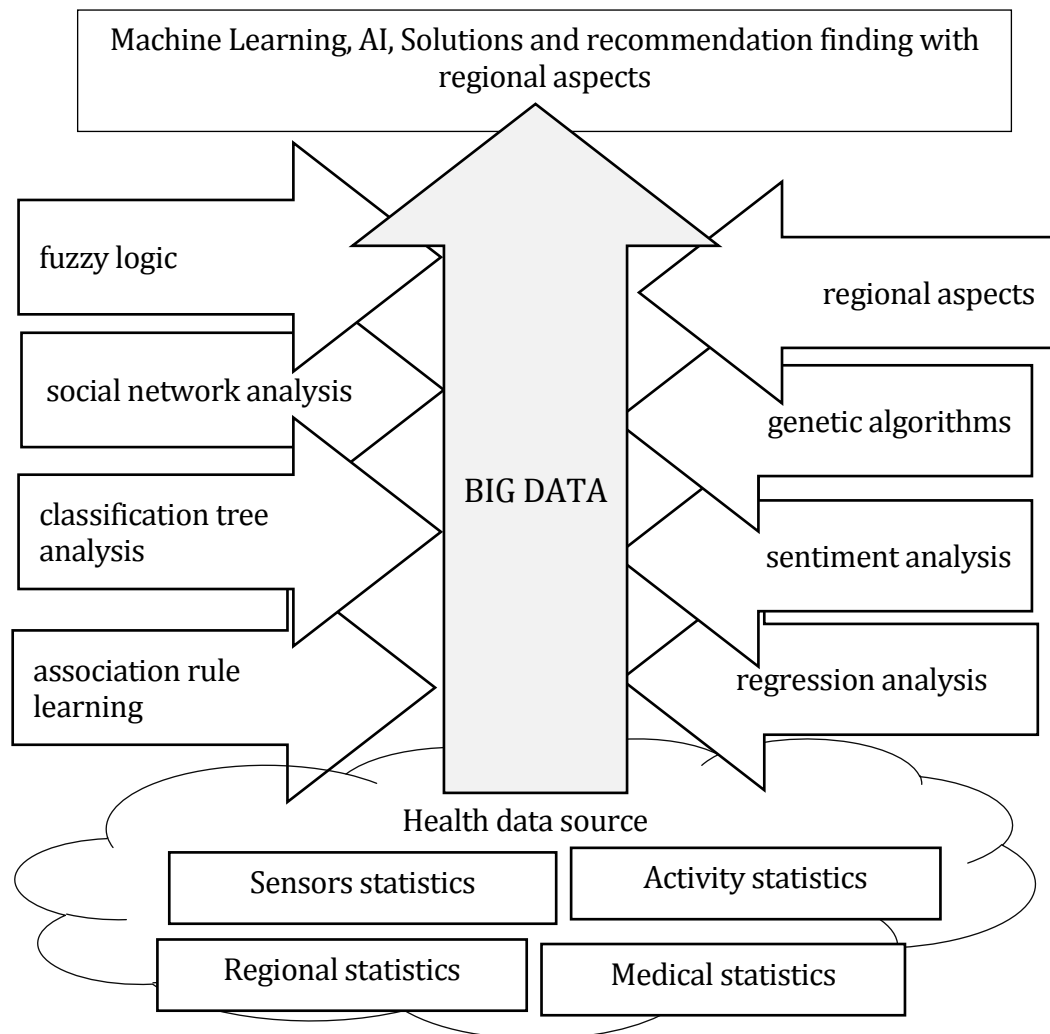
Machine Learning, AI, Solutions and recommendation finding with regional aspects

fuzzy logic

social network analysis

classification tree analysis

association rule learning

BIG DATA

regional aspects

genetic algorithms

sentiment analysis

regression analysis

Health data source

Sensors statistics

Activity statistics

Regional statistics

Medical statistics